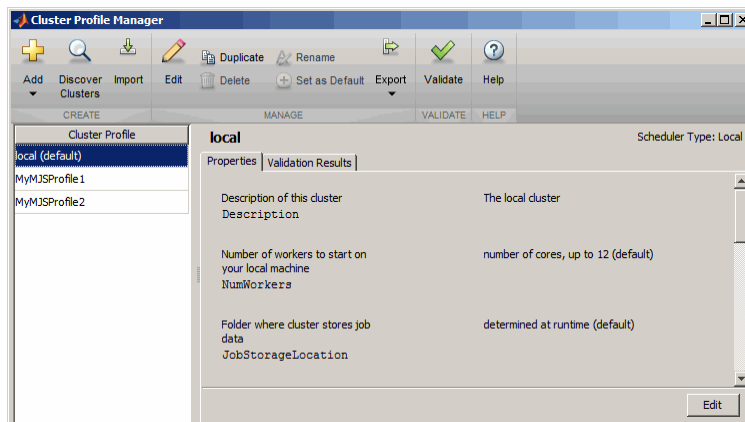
Cluster Profile Manager

Add
Discover Clusters
Import
CREATE
Edit
Duplicate
Delete
Rename
Set as Default
Export
MANAGE
Validate
VALIDATE
Help
HELP

Cluster Profile
local (default)
MyMJSProfile1
MyMJSProfile2

local
Scheduler Type: Local
Properties
Validation Results

Description of this cluster
Description
The local cluster

Number of workers to start on your local machine
NumWorkers
number of cores, up to 12 (default)

Folder where cluster stores job data
JobStorageLocation
determined at runtime (default)

Edit